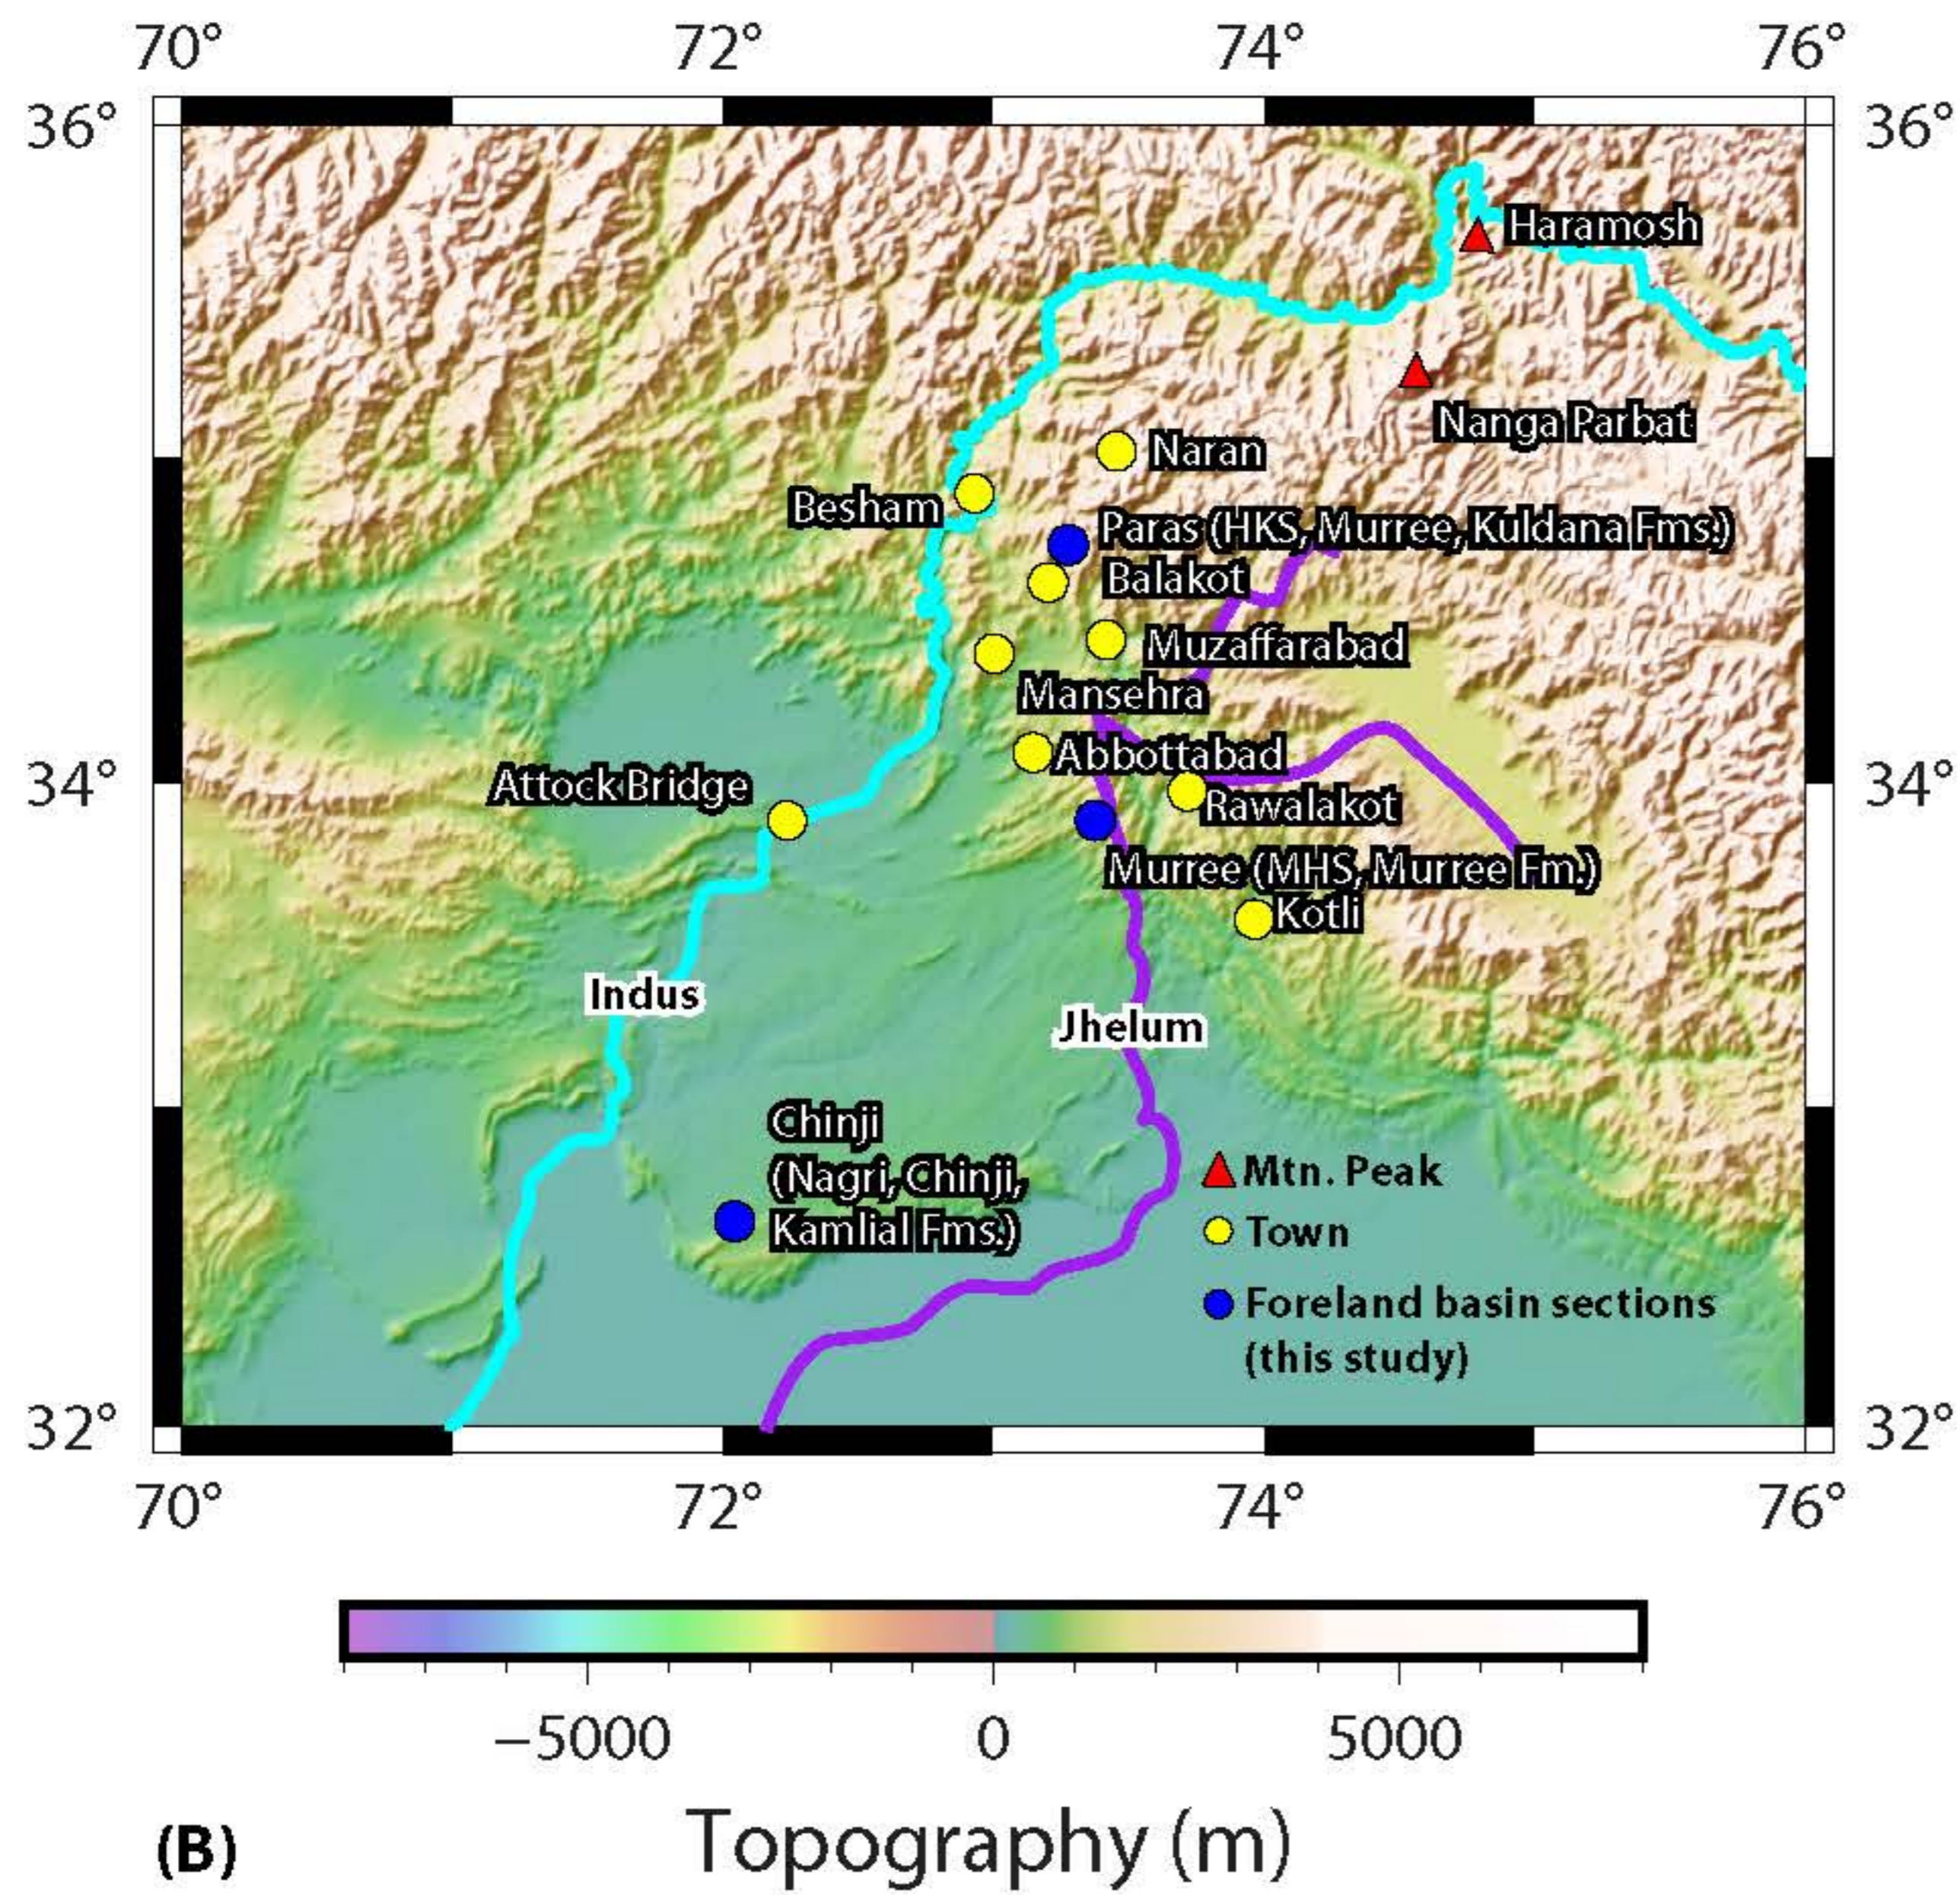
70° 72° 74° 76°

36° 36°

Haramosh

Nanga Parbat

Naran

Besham

Paras (HKS, Murree, Kuldana Fms.)

Balakot

Muzaffarabad

Mansehra

Abbottabad

Attock Bridge

34° 34°

Rawalakot

Murree (MHS, Murree Fm.)

Kotli

Indus

Jhelum

Chinji (Nagri, Chinji, Kamlial Fms.)

Mtn. Peak

Town

Foreland basin sections (this study)

32° 32°

70° 72° 74° 76°

−5000 0 5000

(B)

Topography (m)